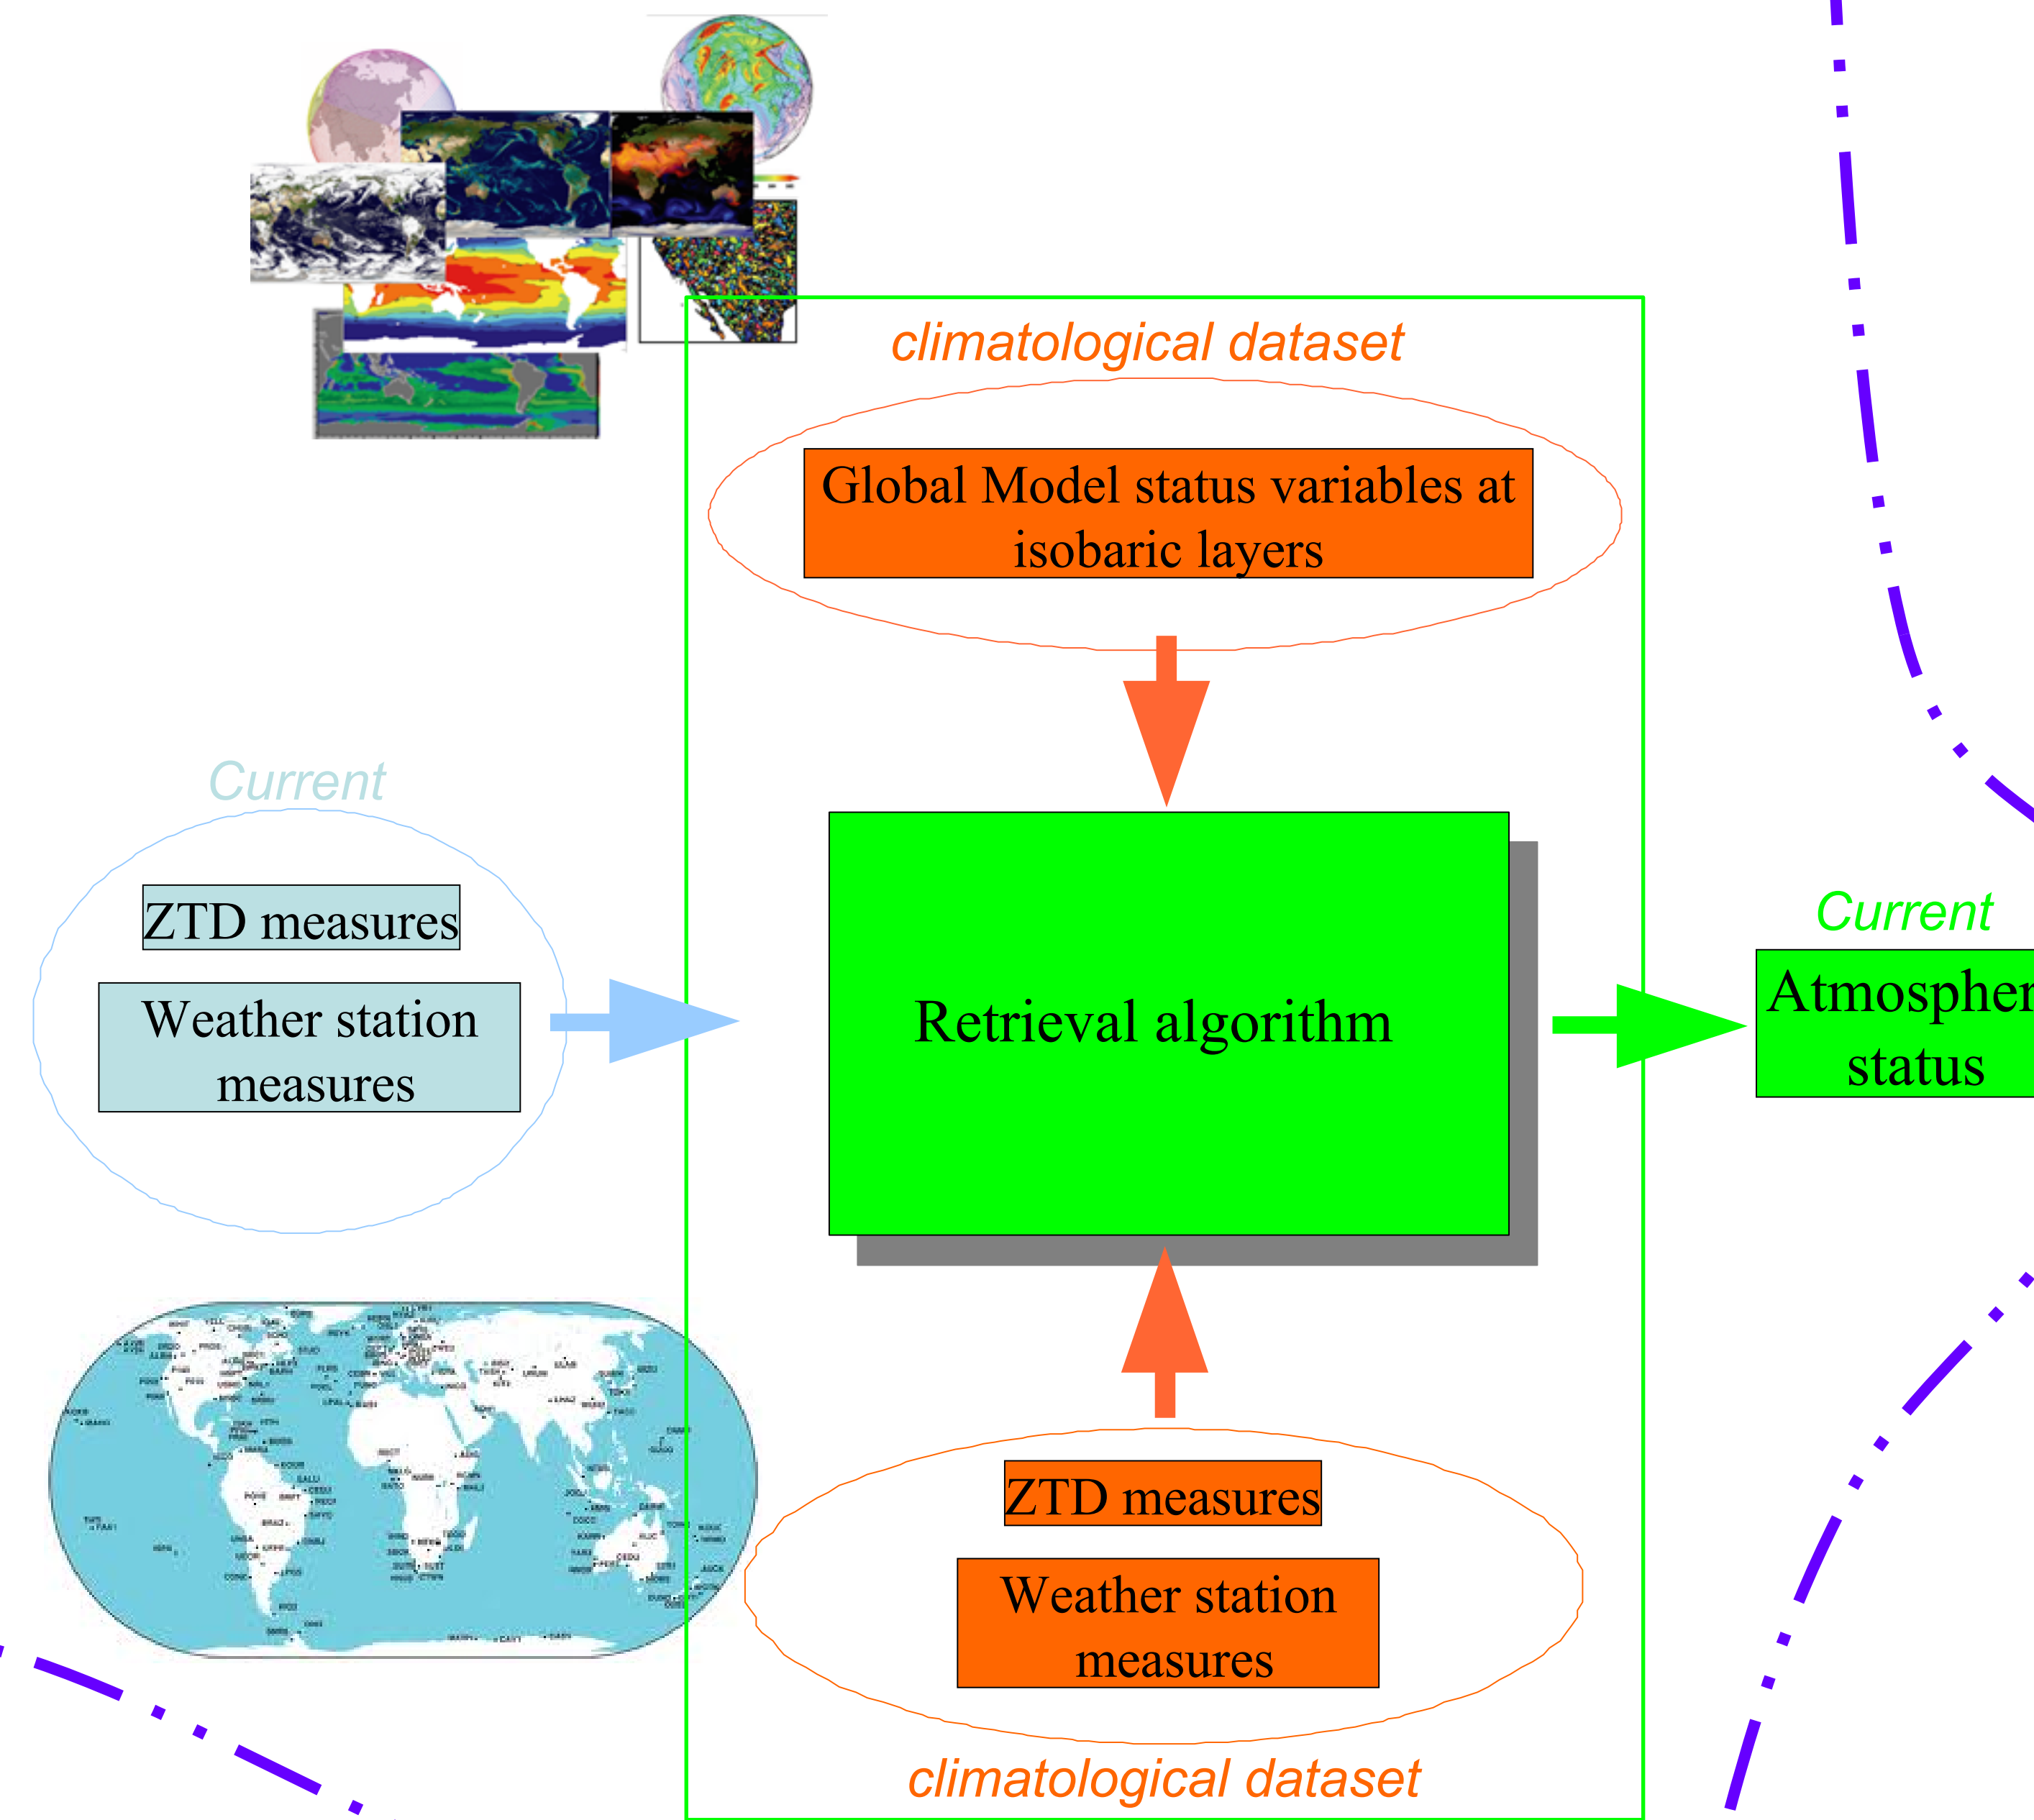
climatological dataset

Global Model status variables at isobaric layers

Current

ZTD measures

Weather station measures

Retrieval algorithm

Current

Atmospher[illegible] status

ZTD measures

Weather station measures

climatological dataset